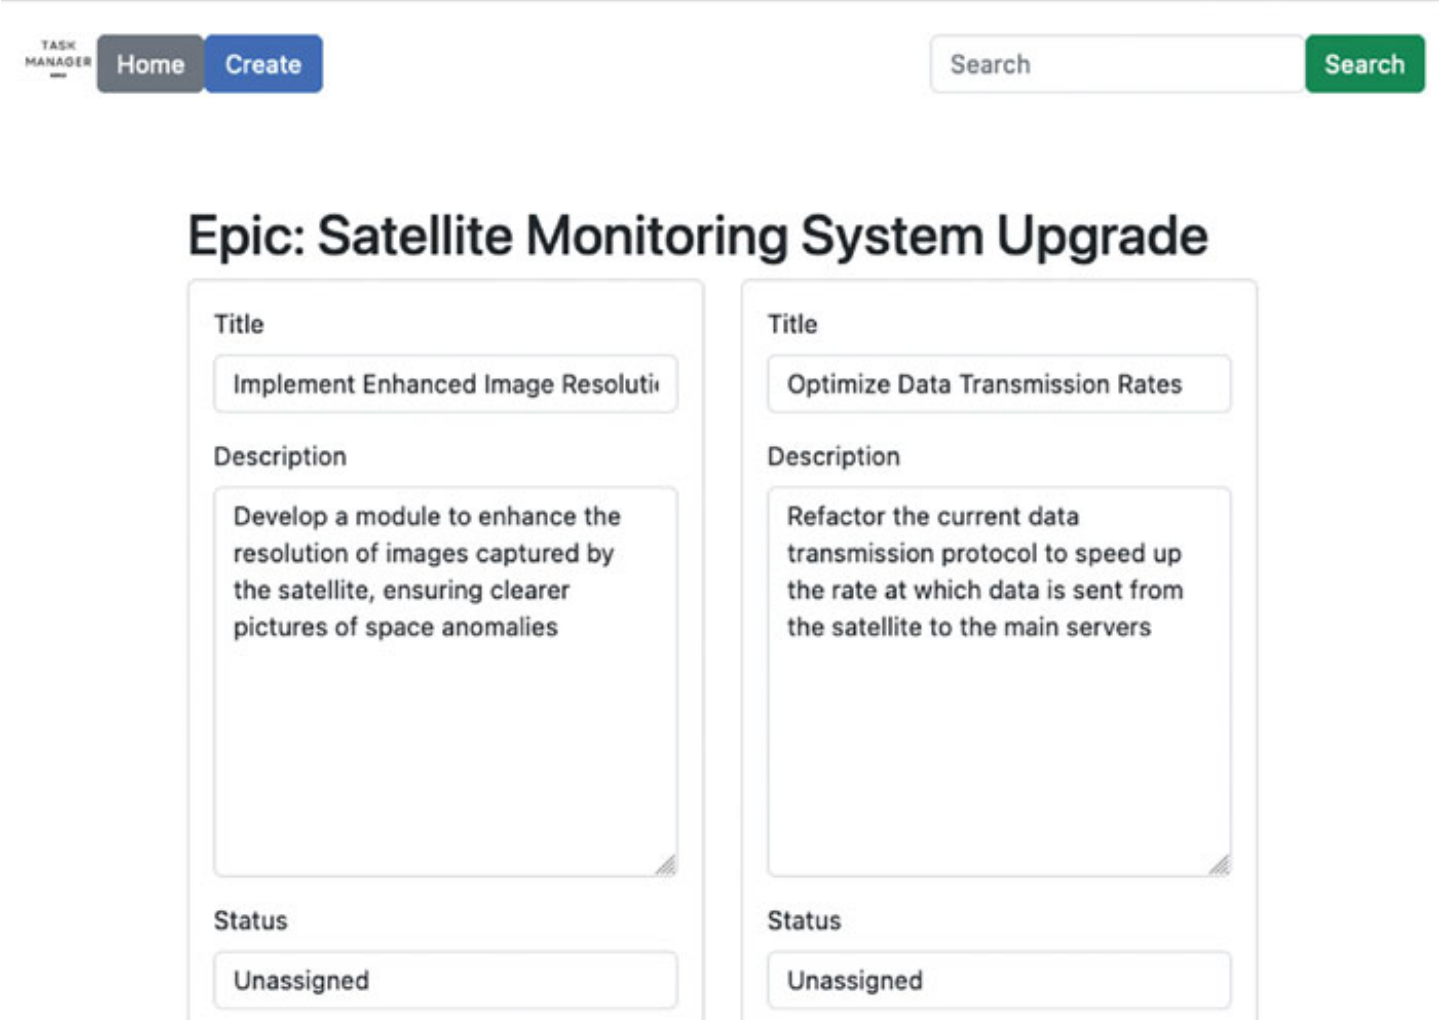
TASK MANAGER

Home Create

Search Search

Epic: Satellite Monitoring System Upgrade

Title

Implement Enhanced Image Resoluti

Description

Develop a module to enhance the resolution of images captured by the satellite, ensuring clearer pictures of space anomalies

Status

Unassigned

Title

Optimize Data Transmission Rates

Description

Refactor the current data transmission protocol to speed up the rate at which data is sent from the satellite to the main servers

Status

Unassigned